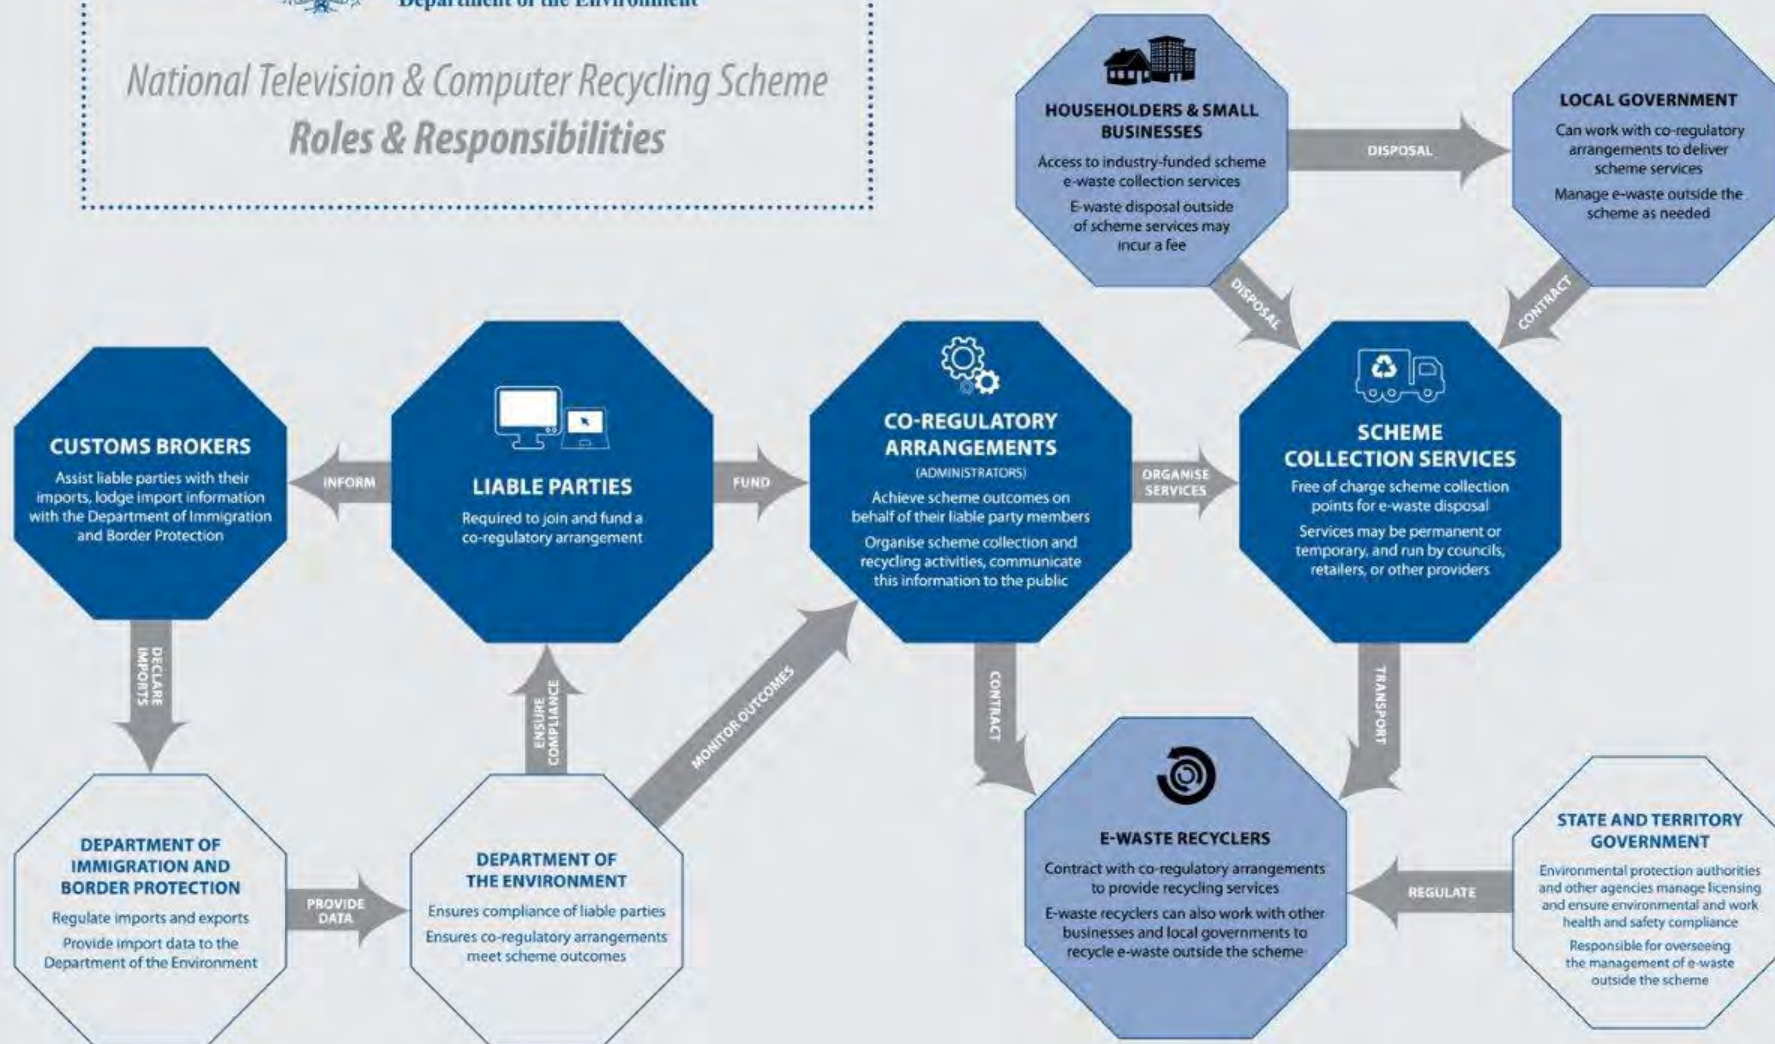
Department of the Environment

National Television & Computer Recycling Scheme
Roles & Responsibilities

HOUSEHOLDERS & SMALL BUSINESSES
Access to industry-funded scheme e-waste collection services
E-waste disposal outside of scheme services may incur a fee

DISPOSAL

LOCAL GOVERNMENT
Can work with co-regulatory arrangements to deliver scheme services
Manage e-waste outside the scheme as needed

DISPOSAL

CONTRACT

CUSTOMS BROKERS
Assist liable parties with their imports, lodge import information with the Department of Immigration and Border Protection

INFORM

LIABLE PARTIES
Required to join and fund a co-regulatory arrangement

FUND

CO-REGULATORY ARRANGEMENTS
(ADMINISTRATORS)
Achieve scheme outcomes on behalf of their liable party members
Organise scheme collection and recycling activities, communicate this information to the public

ORGANISE SERVICES

SCHEME COLLECTION SERVICES
Free of charge scheme collection points for e-waste disposal
Services may be permanent or temporary, and run by councils, retailers, or other providers

DECLARE IMPORTS

ENSURE COMPLIANCE

MONITOR OUTCOMES

CONTRACT

TRANSPORT

DEPARTMENT OF IMMIGRATION AND BORDER PROTECTION
Regulate imports and exports
Provide import data to the Department of the Environment

PROVIDE DATA

DEPARTMENT OF THE ENVIRONMENT
Ensures compliance of liable parties
Ensures co-regulatory arrangements meet scheme outcomes

E-WASTE RECYCLERS
Contract with co-regulatory arrangements to provide recycling services
E-waste recyclers can also work with other businesses and local governments to recycle e-waste outside the scheme

REGULATE

STATE AND TERRITORY GOVERNMENT
Environmental protection authorities and other agencies manage licensing and ensure environmental and work health and safety compliance
Responsible for overseeing the management of e-waste outside the scheme